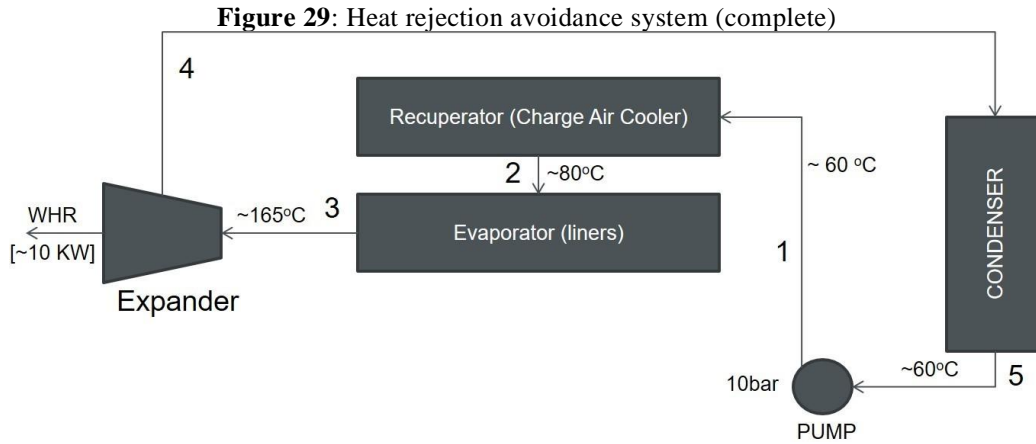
**Figure 29**: Heat rejection avoidance system (complete)

4

Recuperator (Charge Air Cooler)

~ 60 °C

2 ~80°C

CONDENSER

WHR

[~10 KW]

~165°C 3

Evaporator (liners)

1

Expander

10bar

~60°C 5

PUMP